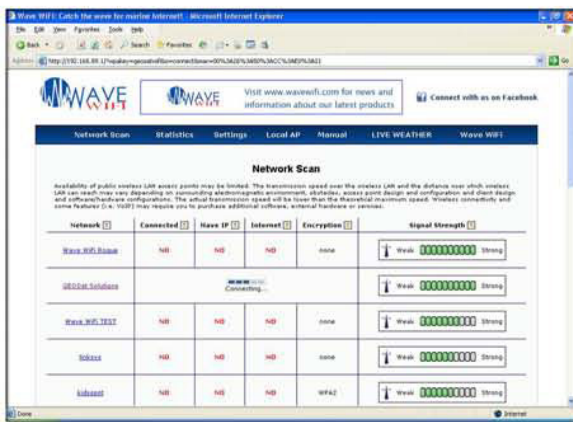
Wave WiFi: Catch the wave for marine Internet! - Microsoft Internet Explorer

File Edit View Favorites Tools Help

Back Search Favorites

Address http://192.168.89.1/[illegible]

Go

WAVE WiFi

WAVE

Visit www.wavewifi.com for news and information about our latest products

Connect with us on Facebook

Network Scan | Statistics | Settings | Local AP | Manual | LIVE WEATHER | Wave WiFi

Network Scan

Availability of public wireless LAN access points may be limited. The transmission speed over the wireless LAN and the distance over which wireless LAN can reach may vary depending on surrounding electromagnetic environment, obstacles, access point design and configuration and client design and software/hardware configurations. The actual transmission speed will be lower than the theoretical maximum speed. Wireless connectivity and some features (i.e. VoIP) may require you to purchase additional software, external hardware or services.

| Network ? | Connected ? | Have IP ? | Internet ? | Encryption ? | Signal Strength ? |
|---|---|---|---|---|---|
| Wave Wifi Rogue | NO | NO | NO | none | Weak Strong |
| GEOSat Solutions | Connecting... | | | | Weak Strong |
| Wave Wifi TEST | NO | NO | NO | none | Weak Strong |
| linksys | NO | NO | NO | none | Weak Strong |
| kidspot | NO | NO | NO | WPA2 | Weak Strong |

Done

Internet